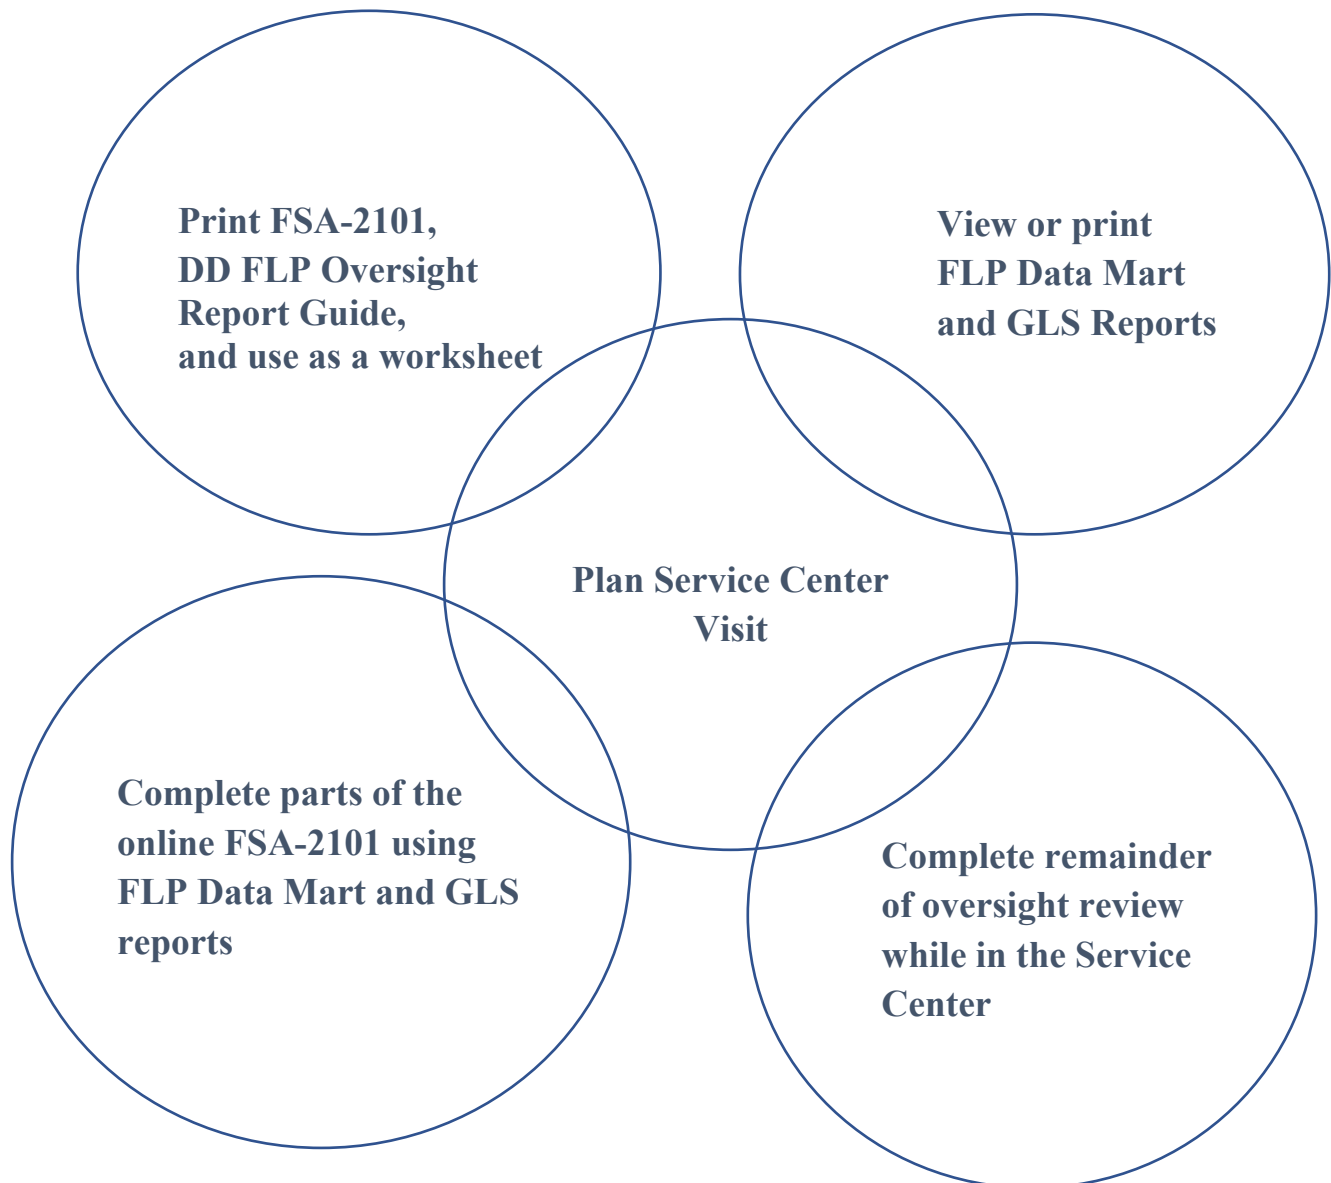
Print FSA-2101,
DD FLP Oversight
Report Guide,
and use as a worksheet

View or print
FLP Data Mart
and GLS Reports

Plan Service Center Visit

Complete parts of the online FSA-2101 using FLP Data Mart and GLS reports

Complete remainder of oversight review while in the Service Center